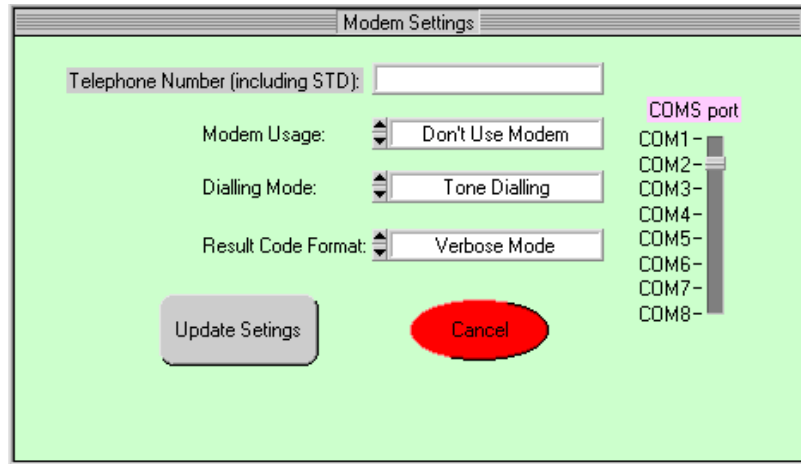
Modem Settings

Telephone Number (including STD):

Modem Usage: Don't Use Modem

Dialling Mode: Tone Dialling

Result Code Format: Verbose Mode

COMS port
COM1
COM2
COM3
COM4
COM5
COM6
COM7
COM8

Update Setings

Cancel